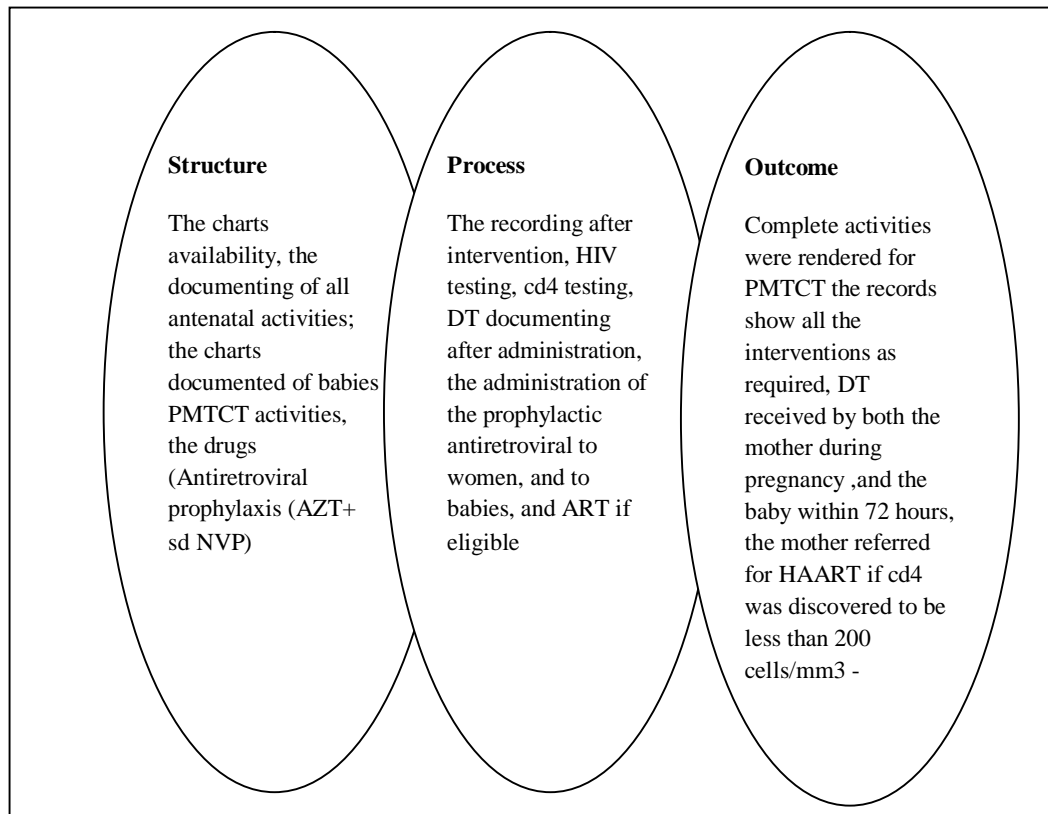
**Structure**

The charts availability, the documenting of all antenatal activities; the charts documented of babies PMTCT activities, the drugs (Antiretroviral prophylaxis (AZT+ sd NVP)

**Process**

The recording after intervention, HIV testing, cd4 testing, DT documenting after administration, the administration of the prophylactic antiretroviral to women, and to babies, and ART if eligible

**Outcome**

Complete activities were rendered for PMTCT the records show all the interventions as required, DT received by both the mother during pregnancy ,and the baby within 72 hours, the mother referred for HAART if cd4 was discovered to be less than 200 cells/mm3 -